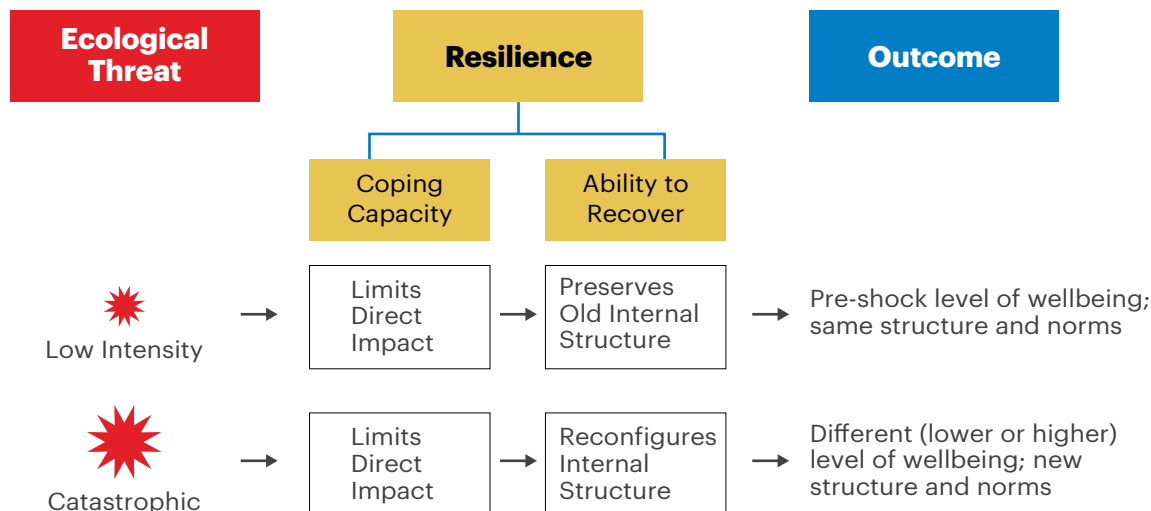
Ecological Threat

Resilience

Outcome

Coping Capacity

Ability to Recover

Low Intensity

Limits Direct Impact

Preserves Old Internal Structure

Pre-shock level of wellbeing; same structure and norms

Catastrophic

Limits Direct Impact

Reconfigures Internal Structure

Different (lower or higher) level of wellbeing; new structure and norms